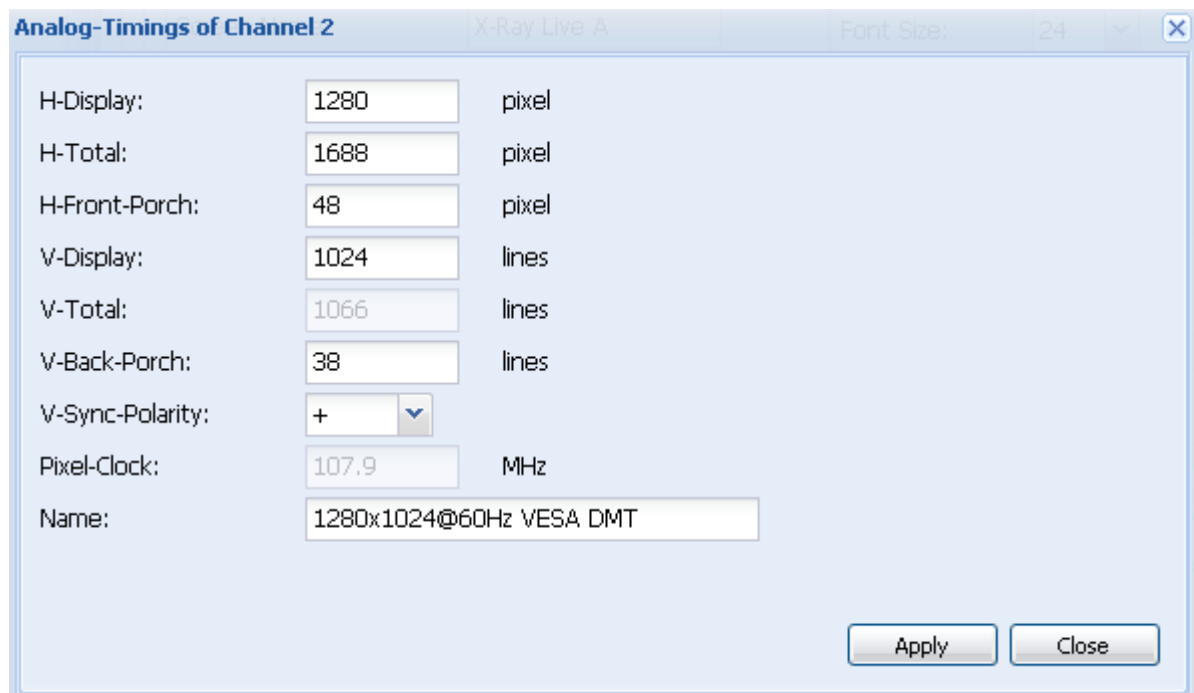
Analog-Timings of Channel 2   X-Ray Live A   Font Size: 24

H-Display: 1280 pixel
H-Total: 1688 pixel
H-Front-Porch: 48 pixel
V-Display: 1024 lines
V-Total: 1066 lines
V-Back-Porch: 38 lines
V-Sync-Polarity: +
Pixel-Clock: 107.9 MHz
Name: 1280x1024@60Hz VESA DMT

Apply Close